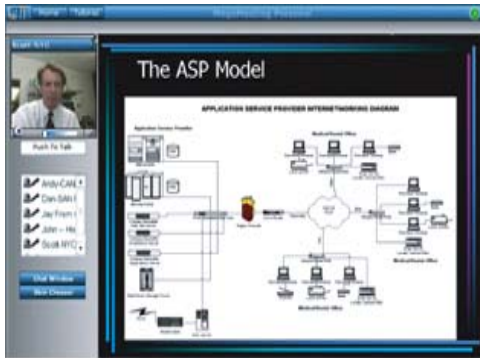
Home Tutorial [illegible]

Scott NYC

Push To Talk

Andy-CAN

Dan-SAN

Jay From

John – Ho

Scott NYC

Chat Window

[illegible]

The ASP Model

APPLICATION SERVICE PROVIDER INTERNETWORKING DIAGRAM

Application Service Provider

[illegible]